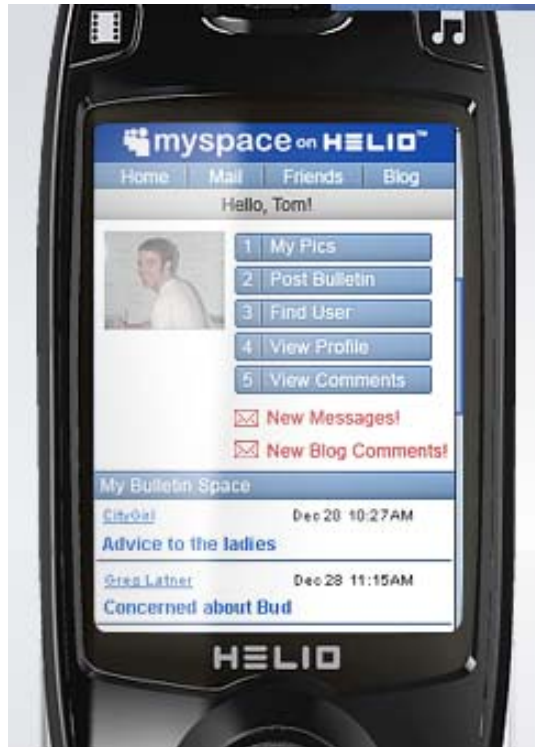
myspace on HELIO™

Home | Mail | Friends | Blog

Hello, Tom!

1 My Pics
2 Post Bulletin
3 Find User
4 View Profile
5 View Comments

New Messages!
New Blog Comments!

My Bulletin Space

CityGirl Dec 20 10:27AM
Advice to the ladies

Greg Latner Dec 28 11:15AM
Concerned about Bud

HELIO